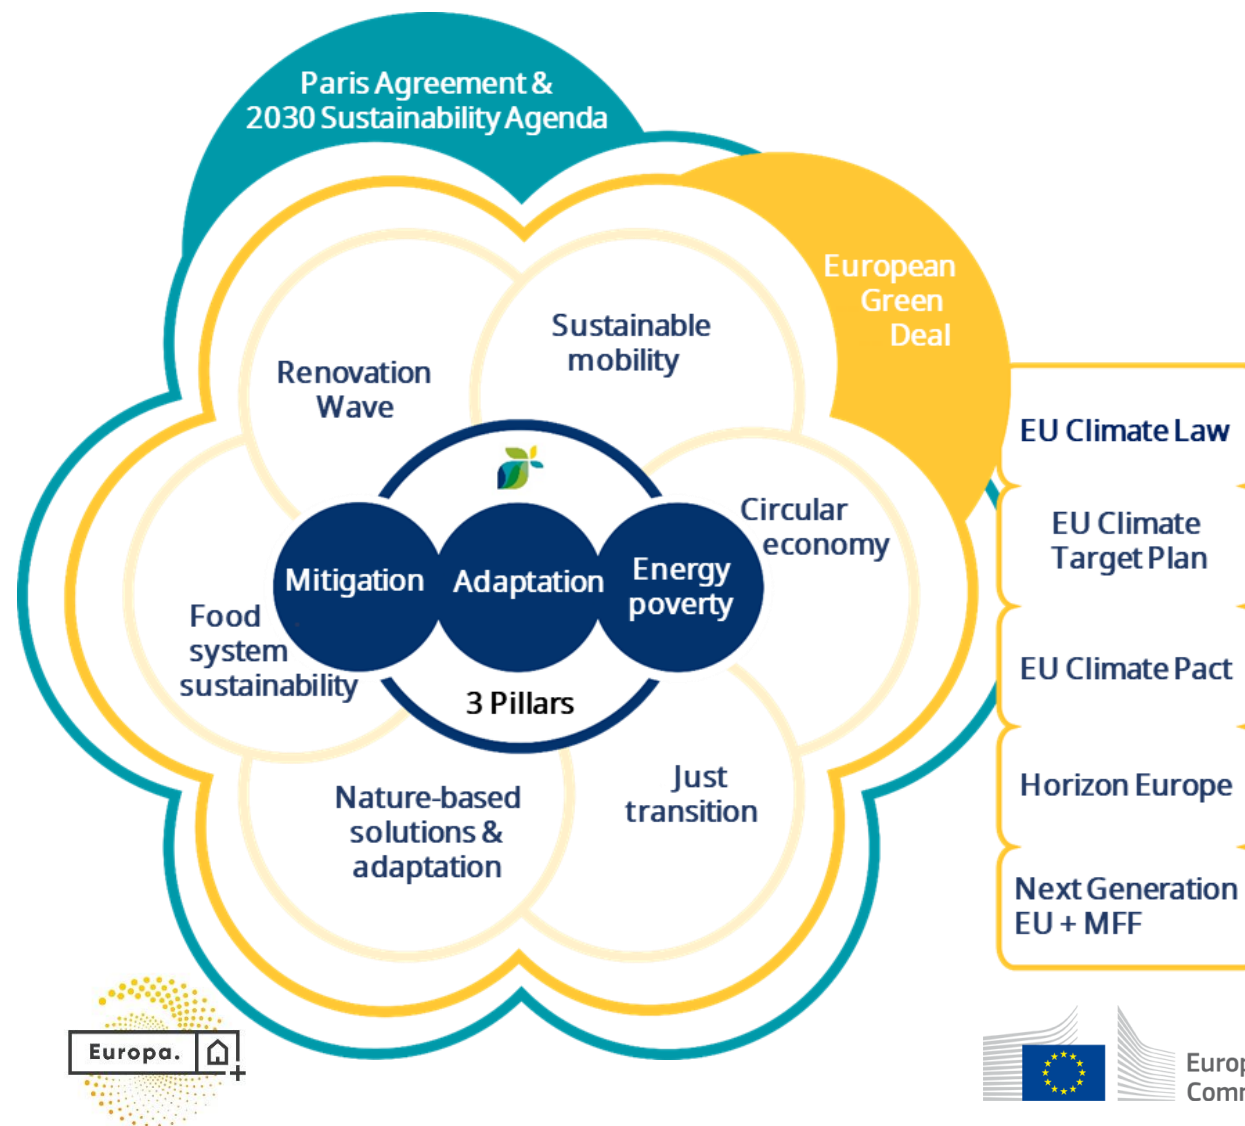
Paris Agreement & 2030 Sustainability Agenda

European Green Deal

Renovation Wave

Sustainable mobility

Circular economy

Food system sustainability

Mitigation

Adaptation

Energy poverty

3 Pillars

Nature-based solutions & adaptation

Just transition

EU Climate Law

EU Climate Target Plan

EU Climate Pact

Horizon Europe

Next Generation EU + MFF

Europa.

Europ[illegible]
Comm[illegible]